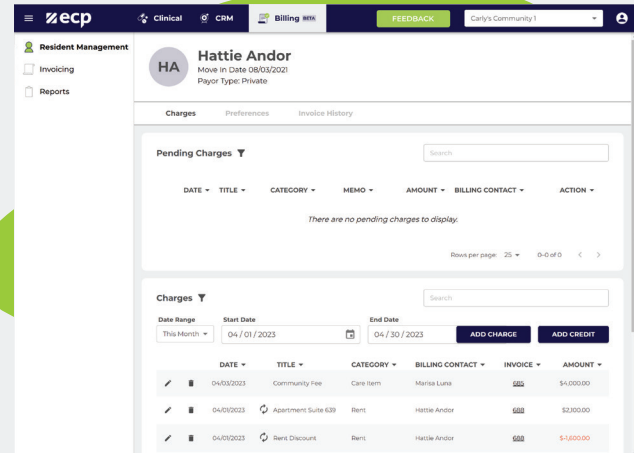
ecp Clinical CRM Billing BETA FEEDBACK Carly's Community 1

Resident Management
Invoicing
Reports

HA Hattie Andor
Move in Date 08/03/2021
Payor Type: Private

Charges Preferences Invoice History

Pending Charges

Search

| DATE | TITLE | CATEGORY | MEMO | AMOUNT | BILLING CONTACT | ACTION |
|---|---|---|---|---|---|---|

There are no pending charges to display.

Rows per page: 25 0-0 of 0

Charges

Search

Date Range
This Month

Start Date
04 / 01 / 2023

End Date
04 / 30 / 2023

ADD CHARGE ADD CREDIT

| DATE | TITLE | CATEGORY | BILLING CONTACT | INVOICE | AMOUNT |
|---|---|---|---|---|---|
| 04/03/2023 | Community Fee | Care Item | Marisa Luna | 685 | $4,000.00 |
| 04/01/2023 | Apartment Suite 639 | Rent | Hattie Andor | 688 | $2,100.00 |
| 04/01/2023 | Rent Discount | Rent | Hattie Andor | 688 | $-1,600.00 |